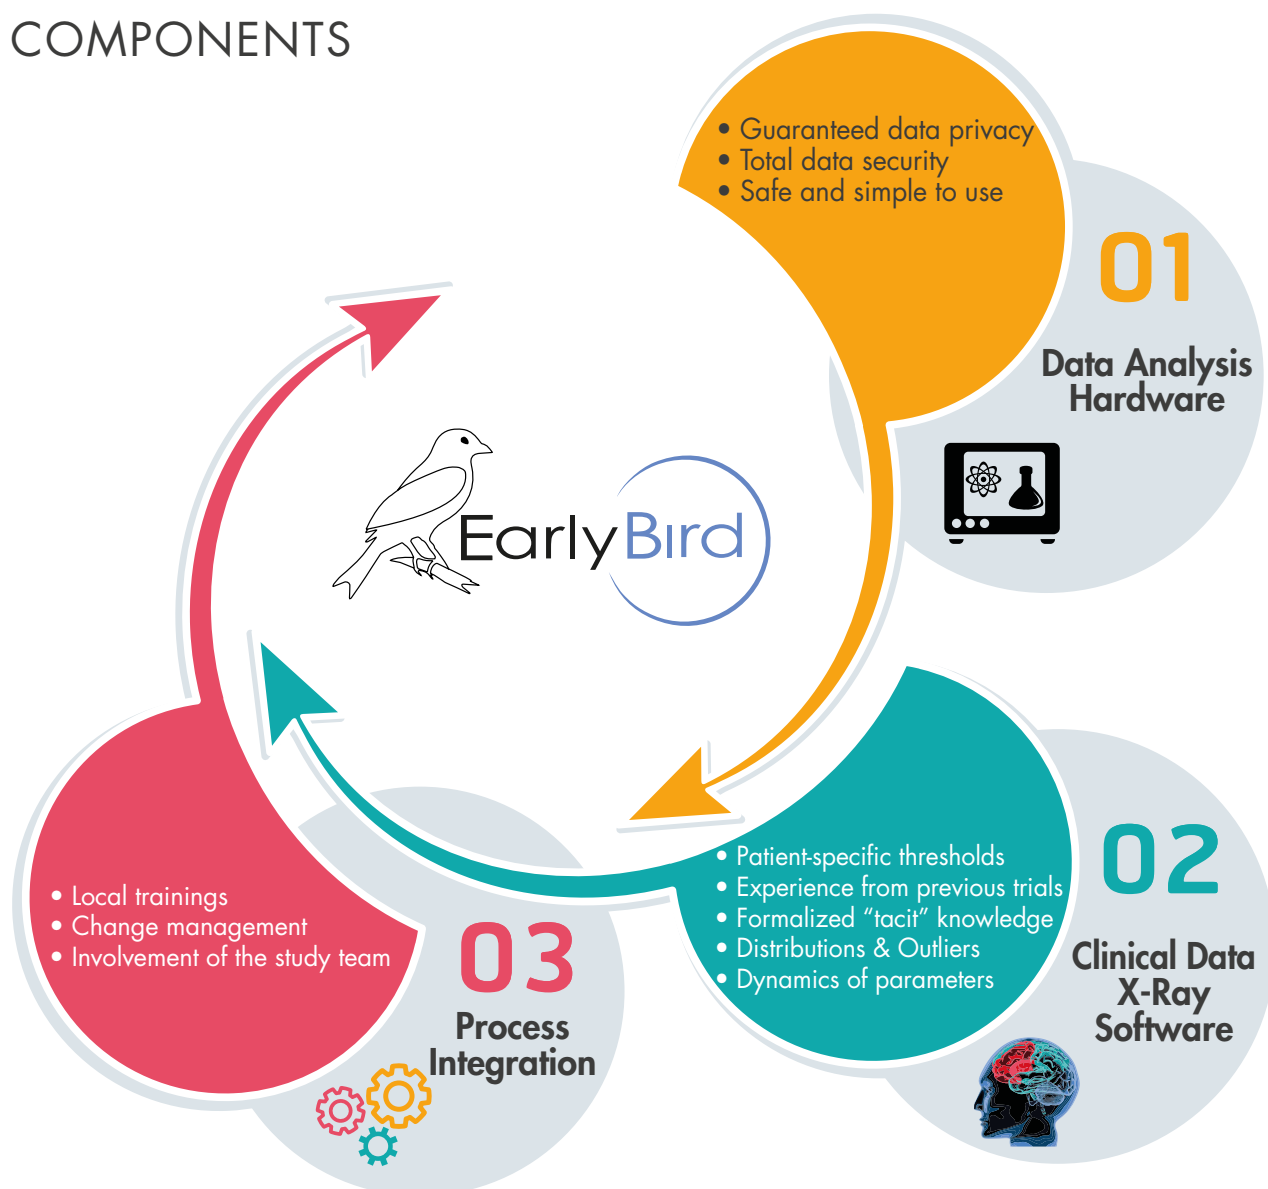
COMPONENTS

• Guaranteed data privacy
• Total data security
• Safe and simple to use

01
Data Analysis Hardware

EarlyBird

• Patient-specific thresholds
• Experience from previous trials
• Formalized “tacit” knowledge
• Distributions & Outliers
• Dynamics of parameters

02
Clinical Data X-Ray Software

• Local trainings
• Change management
• Involvement of the study team

03
Process Integration